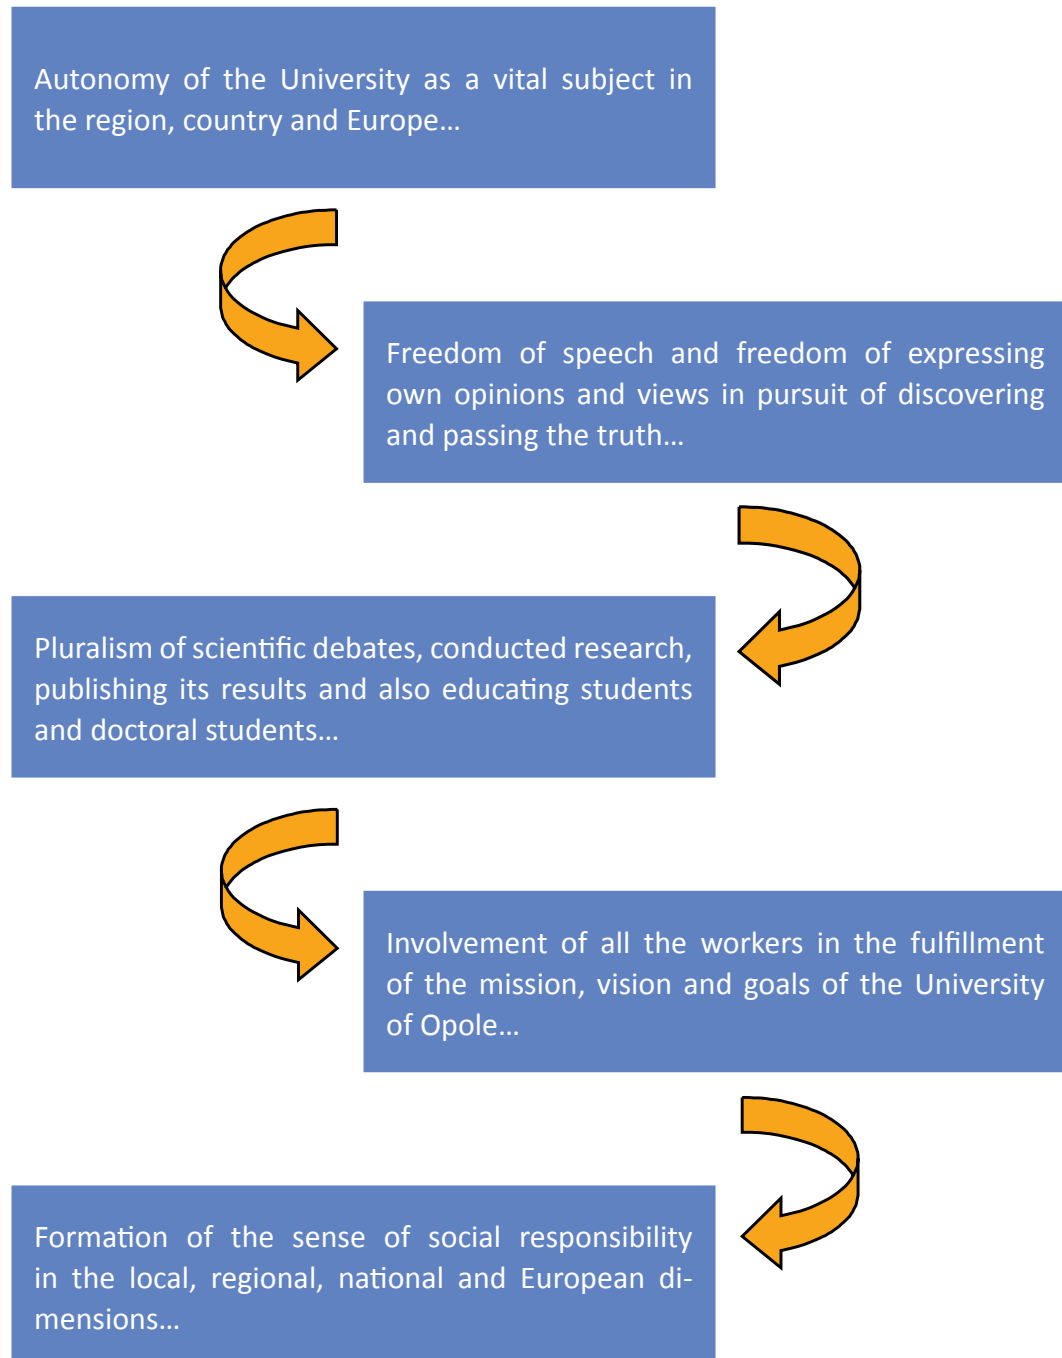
Autonomy of the University as a vital subject in the region, country and Europe…

Freedom of speech and freedom of expressing own opinions and views in pursuit of discovering and passing the truth…

Pluralism of scientific debates, conducted research, publishing its results and also educating students and doctoral students…

Involvement of all the workers in the fulfillment of the mission, vision and goals of the University of Opole…

Formation of the sense of social responsibility in the local, regional, national and European dimensions…